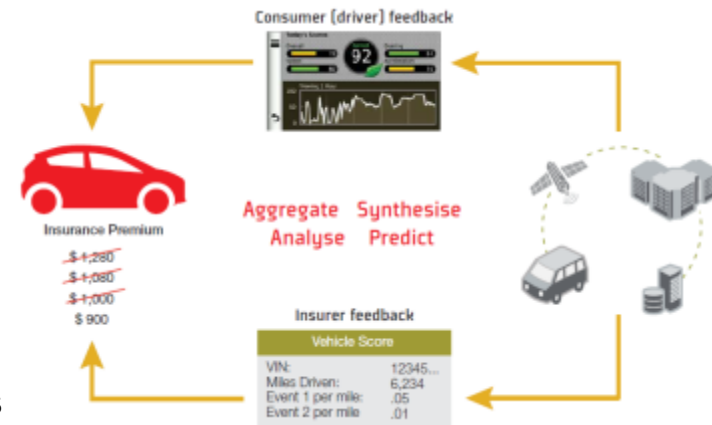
Consumer (driver) feedback

Today's Scores

92

Insurance Premium

$ 1,280

$ 1,080

$ 1,000

$ 900

Aggregate Synthesise

Analyse Predict

Insurer feedback

Vehicle Score

| VIN: | 12345... |
|---|---|
| Miles Driven: | 6,234 |
| Event 1 per mile: | .05 |
| Event 2 per mile | .01 |